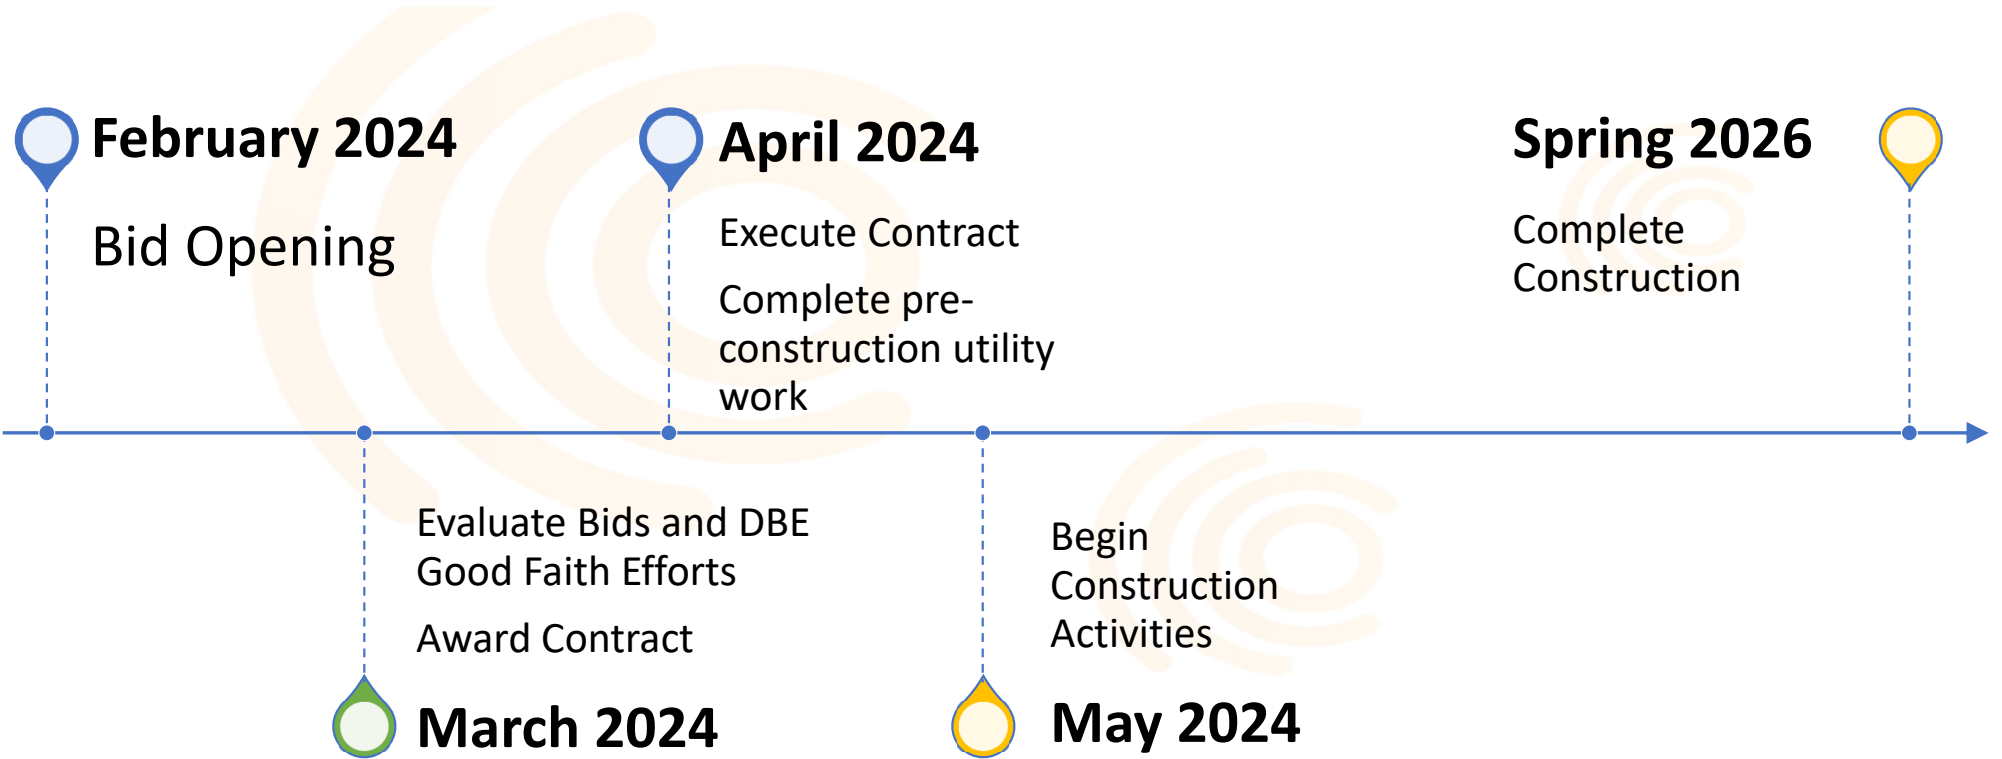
February 2024

Bid Opening

April 2024

Execute Contract

Complete pre-construction utility work

Spring 2026

Complete Construction

Evaluate Bids and DBE Good Faith Efforts

Award Contract

March 2024

Begin Construction Activities

May 2024